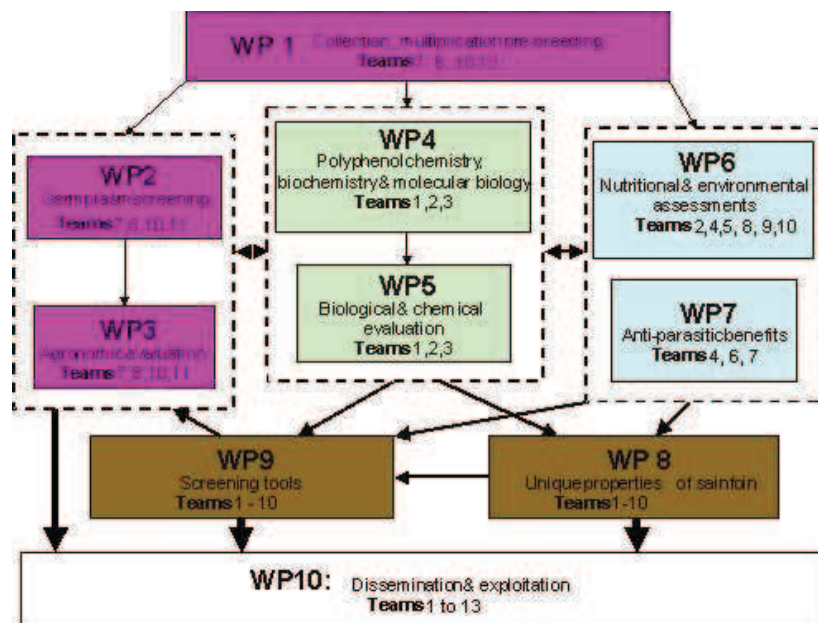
WP 1 Collection, multiplication pre-breeding
Teams 7, 8, 10,11

WP4
Polyphenol chemistry, biochemistry & molecular biology
Teams 1,2,3

WP2
Germplasm screening
Teams 7, 8,10,11

WP6
Nutritional & environmental assessments
Teams 2,4,5, 8, 9,10

WP5
Biological & chemical evaluation
Teams 1,2,3

WP3
Agronomical evaluation
Teams 7, 8,10,11

WP7
Anti-parasitic benefits
Teams 4, 6, 7

WP9
Screening tools
Teams 1 - 10

WP 8
Unique properties of sainfoin
Teams 1-10

WP10: Dissemination & exploitation
Teams 1 to 13